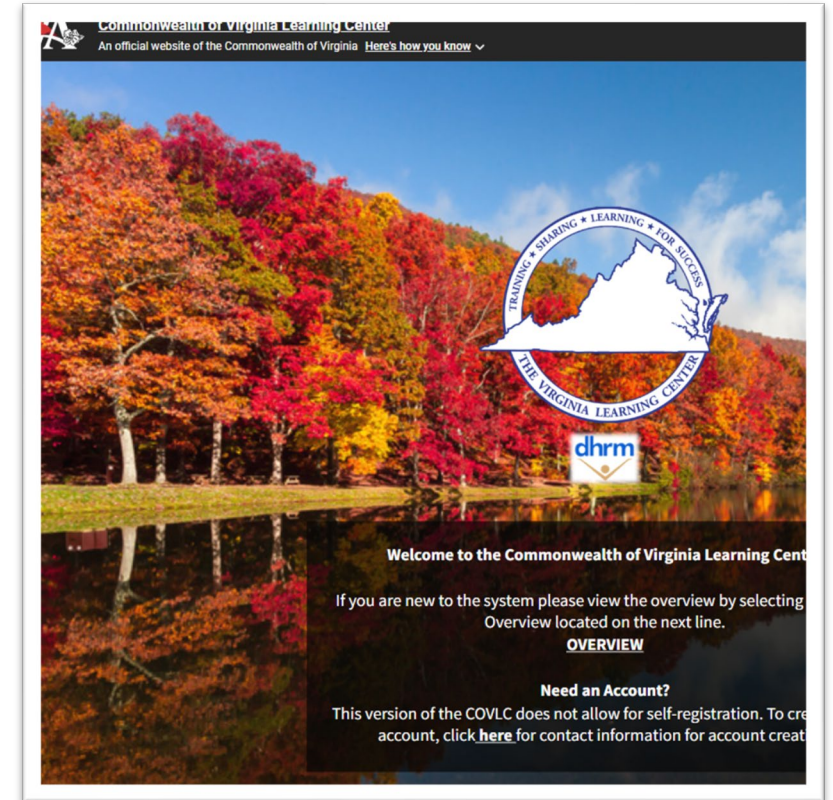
Commonwealth of Virginia Learning Center
An official website of the Commonwealth of Virginia Here's how you know

TRAINING ★ SHARING ★ LEARNING ★ FOR SUCCESS
THE VIRGINIA LEARNING CENTER

dhrm

Welcome to the Commonwealth of Virginia Learning Cent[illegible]

If you are new to the system please view the overview by selecting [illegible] Overview located on the next line.
OVERVIEW

Need an Account?
This version of the COVLC does not allow for self-registration. To cre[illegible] account, click here for contact information for account creat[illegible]